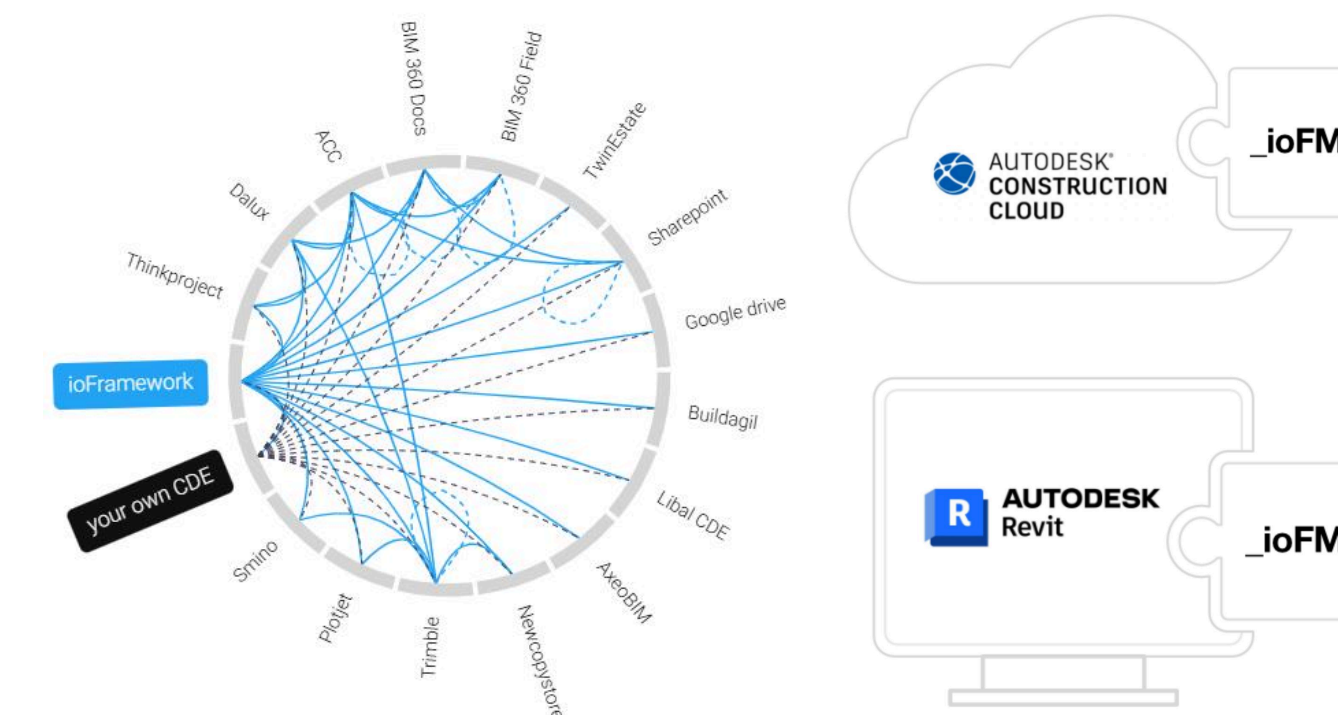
BIM 360 Docs

BIM 360 Field

ACC

TwinEstate

Dalux

Sharepoint

Thinkproject

Google drive

ioFramework

Buildagil

your own CDE

Libal CDE

Smino

AxeoBIM

Plotjet

Trimble

Newcopystore

AUTODESK® CONSTRUCTION CLOUD

_ioFM

AUTODESK Revit

_ioFM